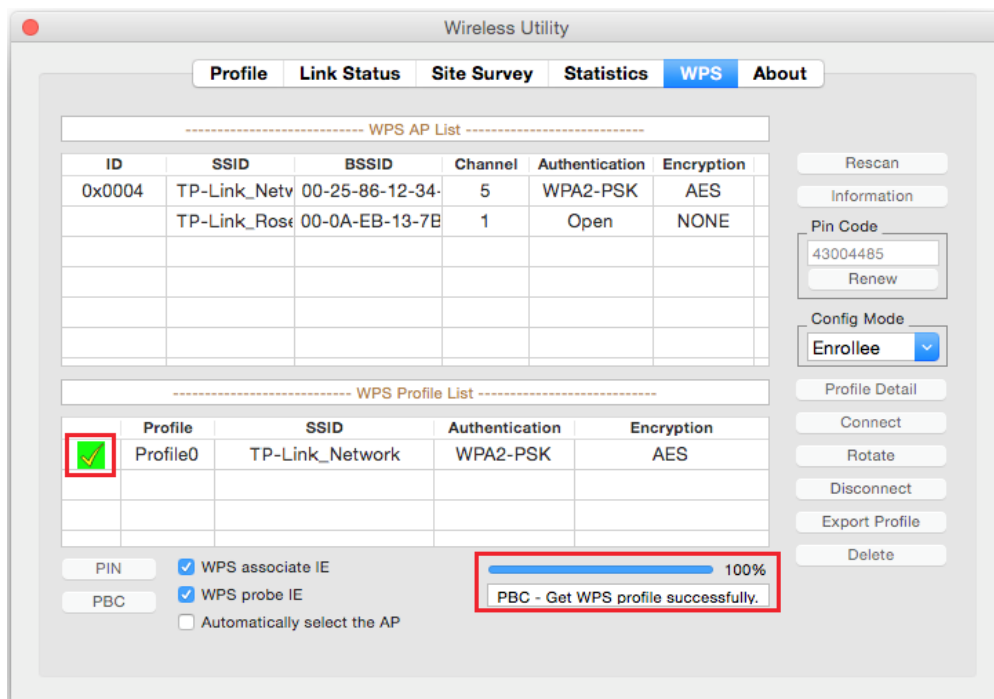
Wireless Utility

Profile | Link Status | Site Survey | Statistics | WPS | About

---------------------------- WPS AP List ----------------------------

| ID | SSID | BSSID | Channel | Authentication | Encryption |
|---|---|---|---|---|---|
| 0x0004 | TP-Link_Netv | 00-25-86-12-34- | 5 | WPA2-PSK | AES |
| | TP-Link_Rose | 00-0A-EB-13-7B | 1 | Open | NONE |

Rescan
Information
Pin Code
43004485
Renew
Config Mode
Enrollee

---------------------------- WPS Profile List ----------------------------

| | Profile | SSID | Authentication | Encryption |
|---|---|---|---|---|
| ✓ | Profile0 | TP-Link_Network | WPA2-PSK | AES |

Profile Detail
Connect
Rotate
Disconnect
Export Profile
Delete

PIN
PBC
WPS associate IE
WPS probe IE
Automatically select the AP

100%
PBC - Get WPS profile successfully.